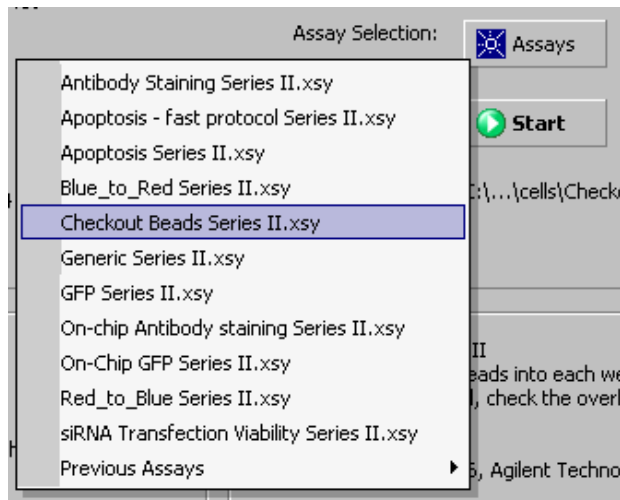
Assay Selection:

Assays

Antibody Staining Series II.xsy
Apoptosis - fast protocol Series II.xsy
Apoptosis Series II.xsy
Blue_to_Red Series II.xsy
Checkout Beads Series II.xsy
Generic Series II.xsy
GFP Series II.xsy
On-chip Antibody staining Series II.xsy
On-Chip GFP Series II.xsy
Red_to_Blue Series II.xsy
siRNA Transfection Viability Series II.xsy
Previous Assays

Start

:\...\cells\Checko

II
eads into each we
, check the overl

5, Agilent Techno